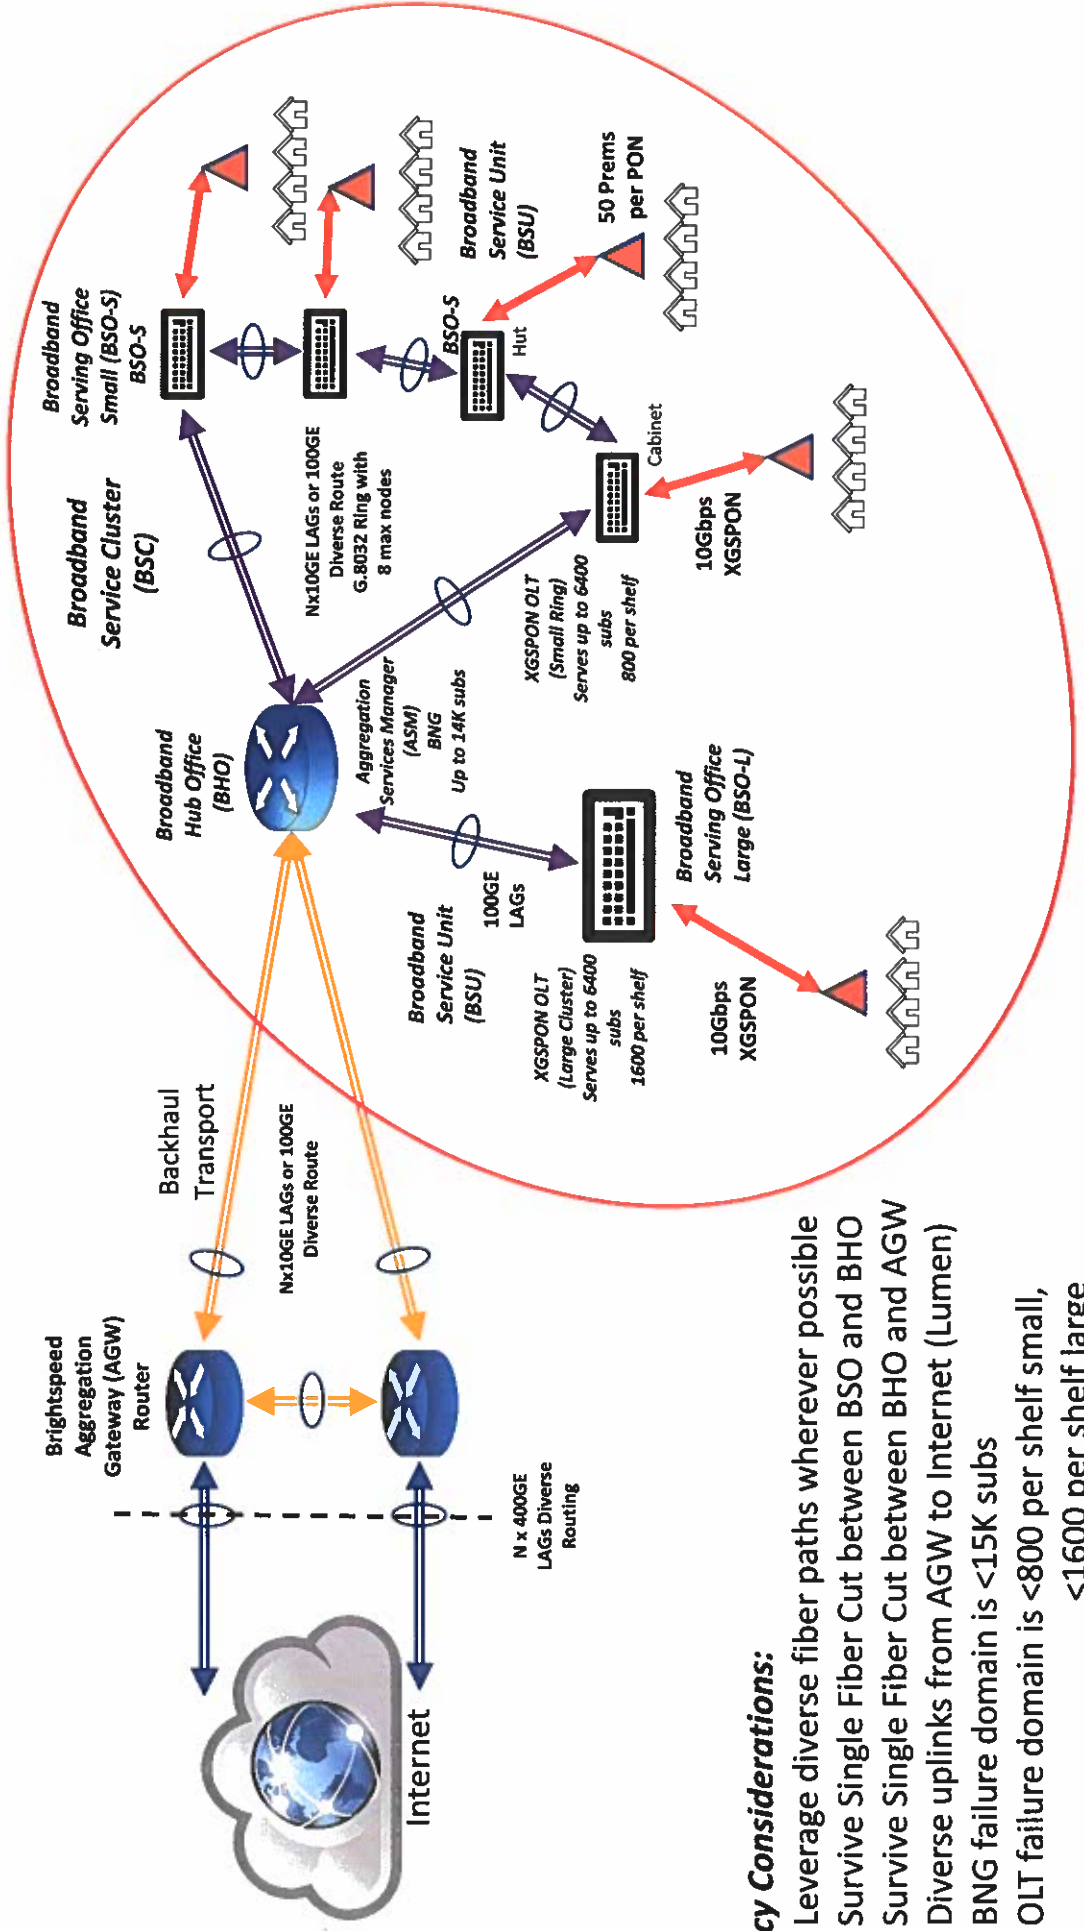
Broadband Service Cluster (BSC)

Broadband Serving Office Small (BSO-S) BSO-S

Nx10GE LAGs or 100GE Diverse Route G.8032 Ring with 8 max nodes

BSO-S

Hut

Broadband Service Unit (BSU)

50 Prems per PON

Cabinet

10Gbps XGSPON

XGSPON OLT (Small Ring) Serves up to 6400 subs 800 per shelf

Broadband Hub Office (BHO)

Aggregation Services Manager (ASM) BNG Up to 14K subs

Broadband Serving Office Large (BSO-L)

Broadband Service Unit (BSU)

100GE LAGs

XGSPON OLT (Large Cluster) Serves up to 6400 subs 1600 per shelf

10Gbps XGSPON

Backhaul Transport

Nx10GE LAGs or 100GE Diverse Route

Brightspeed Aggregation Gateway (AGW) Router

N x 400GE LAGs Diverse Routing

Internet

cy Considerations:
Leverage diverse fiber paths wherever possible
Survive Single Fiber Cut between BSO and BHO
Survive Single Fiber Cut between BHO and AGW
Diverse uplinks from AGW to Internet (Lumen)
BNG failure domain is <15K subs
OLT failure domain is <800 per shelf small, <1600 per shelf large